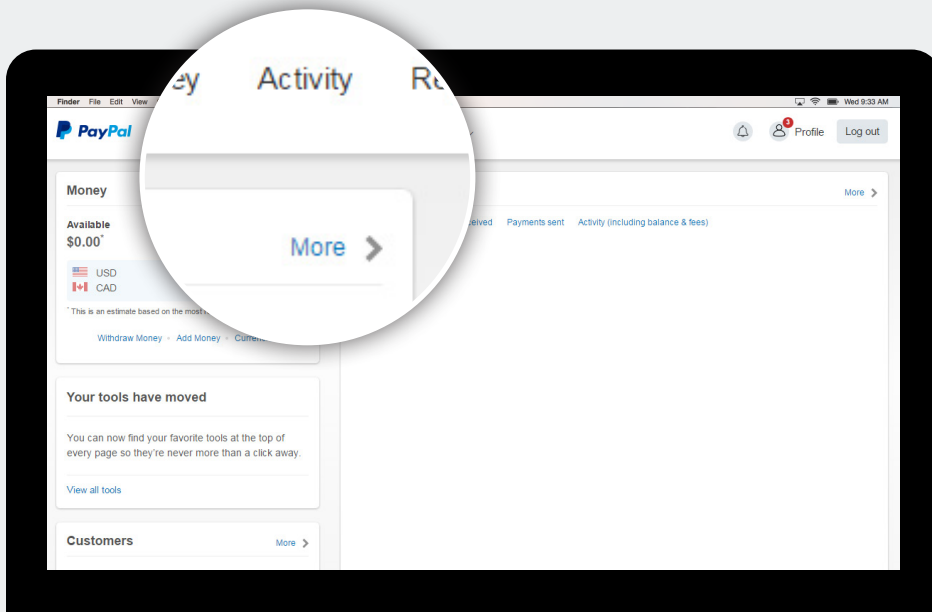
ey Activity Re

More >

Finder File Edit View

Wed 9:33 AM

PayPal

3 Profile Log out

Money

Available
$0.00*

USD
CAD

* This is an estimate based on the most

Withdraw Money • Add Money • Curren

More >

eived Payments sent Activity (including balance & fees)

Your tools have moved

You can now find your favorite tools at the top of every page so they're never more than a click away.

View all tools

Customers

More >